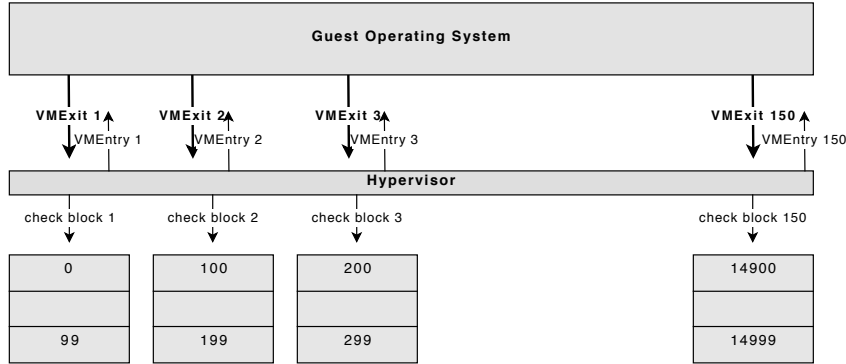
Guest Operating System

VMExit 1
VMEntry 1
VMExit 2
VMEntry 2
VMExit 3
VMEntry 3
VMExit 150
VMEntry 150

Hypervisor

check block 1
check block 2
check block 3
check block 150

0

99

100

199

200

299

14900

14999